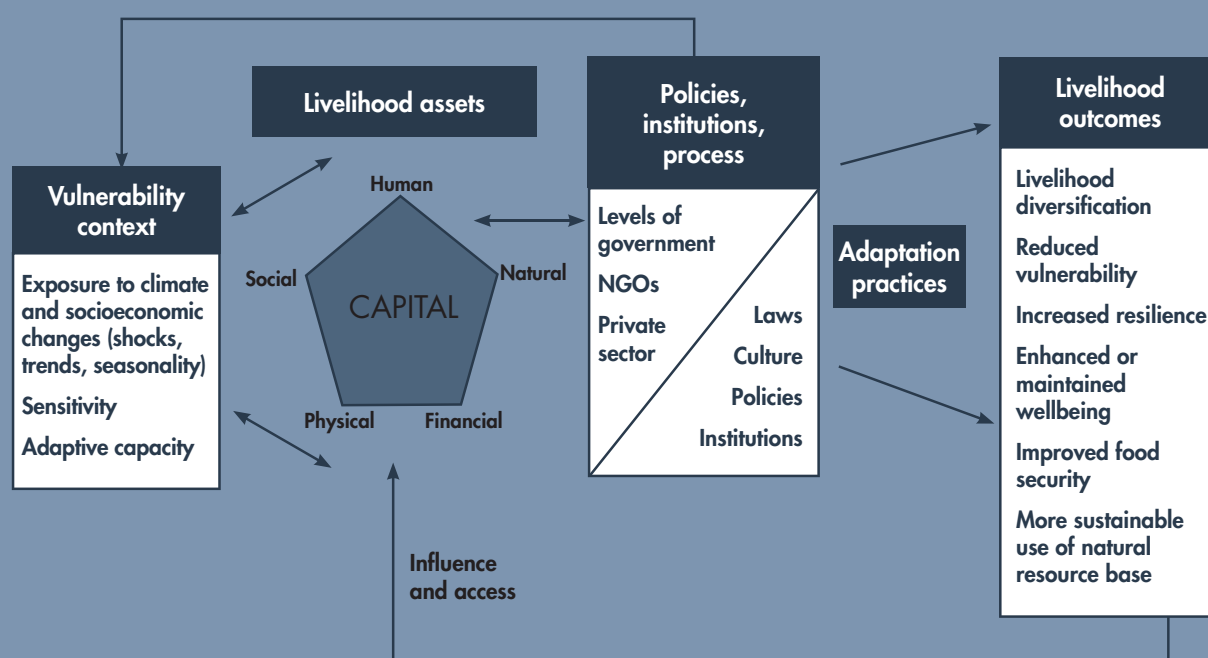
Livelihood assets

Policies, institutions, process

Livelihood outcomes

Vulnerability context

Exposure to climate and socioeconomic changes (shocks, trends, seasonality)

Sensitivity

Adaptive capacity

Human

Social

Natural

CAPITAL

Physical

Financial

Levels of government

NGOs

Private sector

Laws

Culture

Policies

Institutions

Adaptation practices

Livelihood diversification

Reduced vulnerability

Increased resilience

Enhanced or maintained wellbeing

Improved food security

More sustainable use of natural resource base

Influence and access